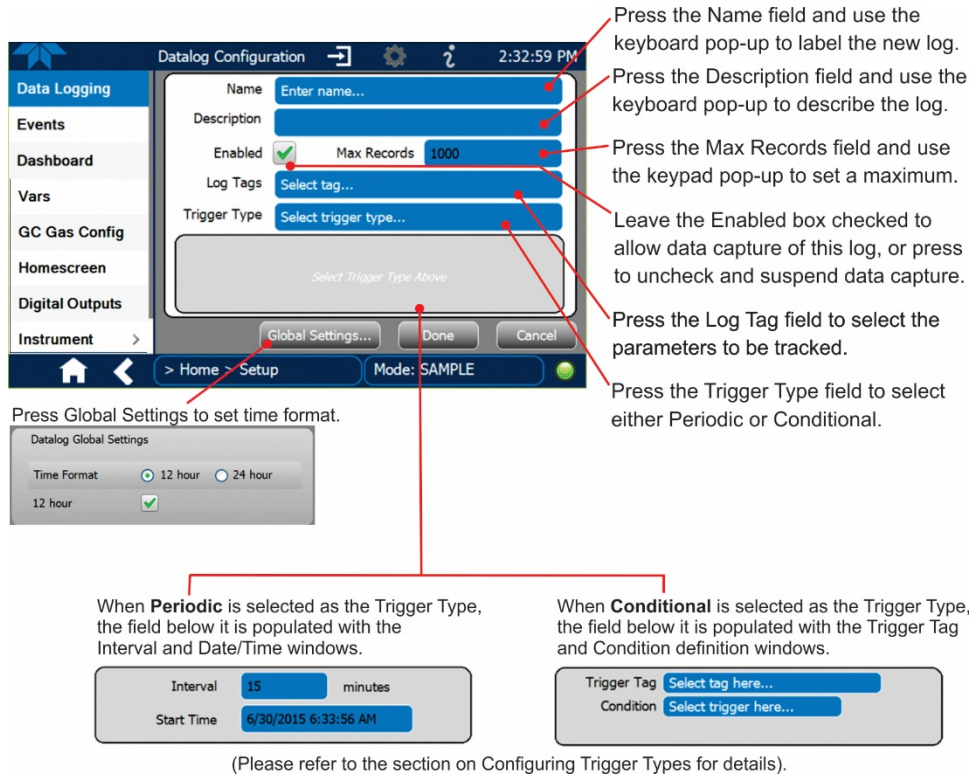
Datalog Configuration 2:32:59 PM

Data Logging
Events
Dashboard
Vars
GC Gas Config
Homescreen
Digital Outputs
Instrument >

Name Enter name...
Description
Enabled Max Records 1000
Log Tags Select tag...
Trigger Type Select trigger type...

Select Trigger Type Above

Global Settings... Done Cancel

> Home > Setup Mode: SAMPLE

Press the Name field and use the keyboard pop-up to label the new log.

Press the Description field and use the keyboard pop-up to describe the log.

Press the Max Records field and use the keypad pop-up to set a maximum.

Leave the Enabled box checked to allow data capture of this log, or press to uncheck and suspend data capture.

Press the Log Tag field to select the parameters to be tracked.

Press the Trigger Type field to select either Periodic or Conditional.

Press Global Settings to set time format.

Datalog Global Settings
Time Format 12 hour 24 hour
12 hour

When **Periodic** is selected as the Trigger Type, the field below it is populated with the Interval and Date/Time windows.

Interval 15 minutes
Start Time 6/30/2015 6:33:56 AM

When **Conditional** is selected as the Trigger Type, the field below it is populated with the Trigger Tag and Condition definition windows.

Trigger Tag Select tag here...
Condition Select trigger here...

(Please refer to the section on Configuring Trigger Types for details).